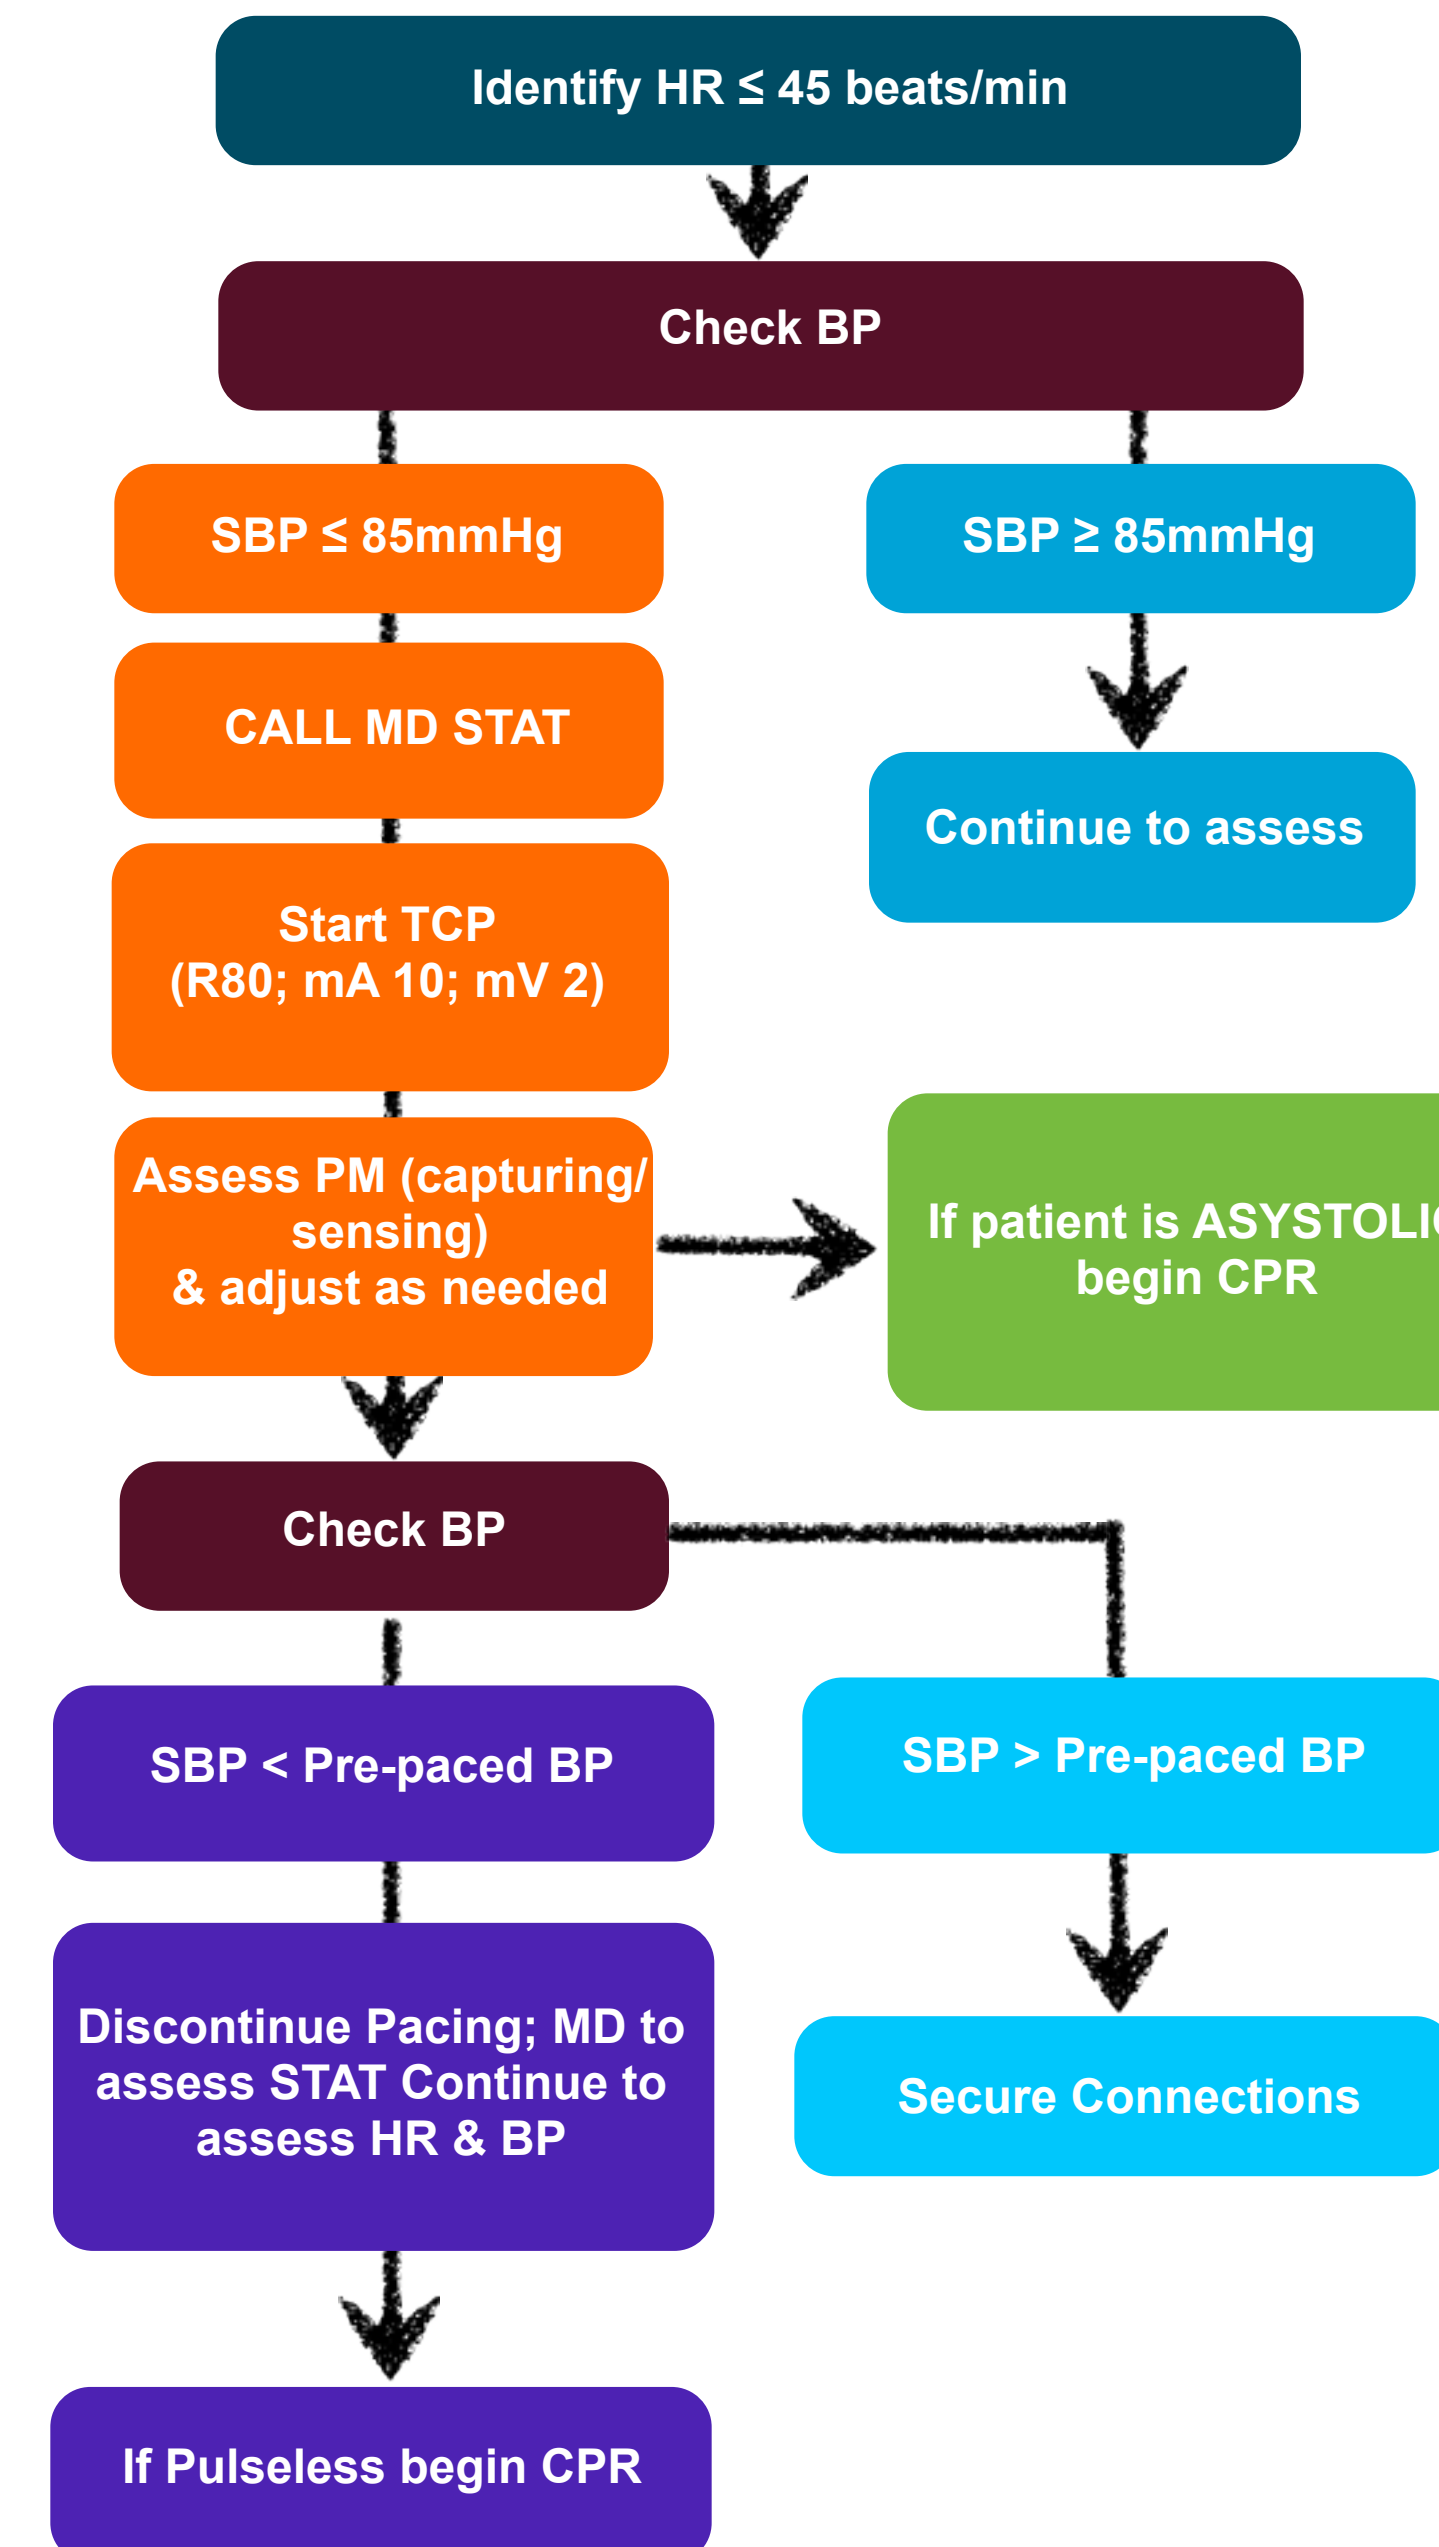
Identify HR ≤ 45 beats/min

Check BP

SBP ≤ 85mmHg

SBP ≥ 85mmHg

CALL MD STAT

Continue to assess

Start TCP
(R80; mA 10; mV 2)

Assess PM (capturing/ sensing)
& adjust as needed

If patient is ASYSTOLI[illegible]
begin CPR

Check BP

SBP < Pre-paced BP

SBP > Pre-paced BP

Discontinue Pacing; MD to assess STAT Continue to assess HR & BP

Secure Connections

If Pulseless begin CPR